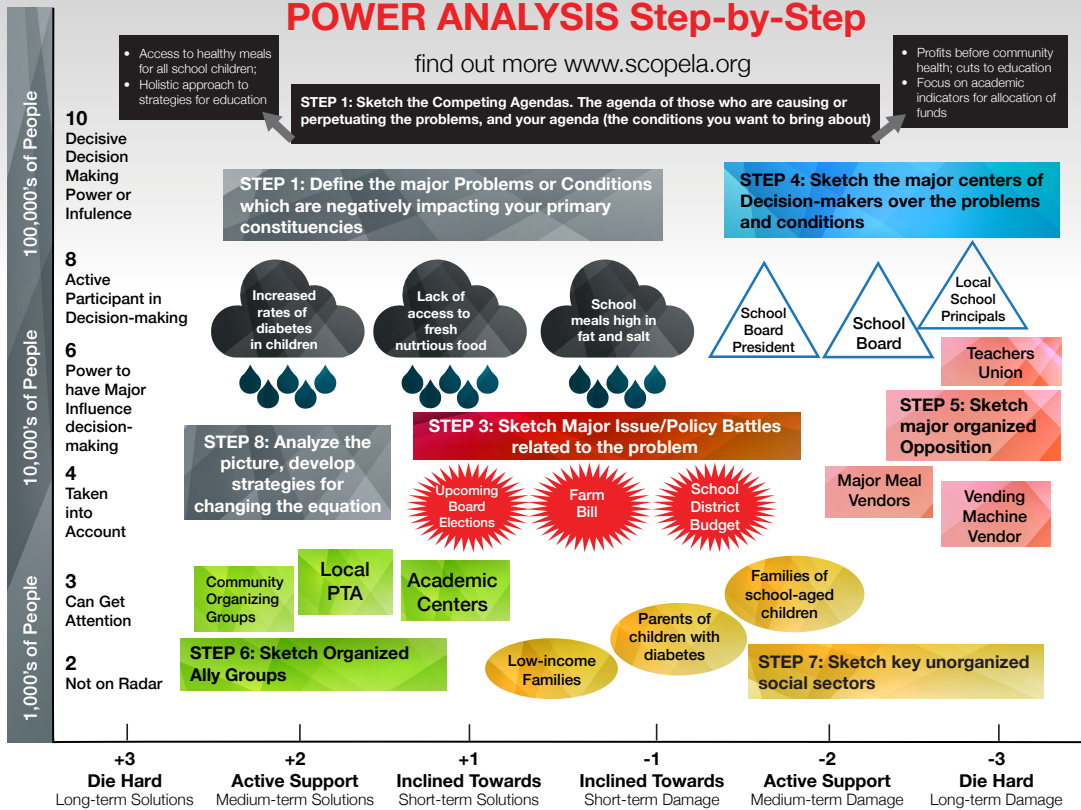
POWER ANALYSIS Step-by-Step

find out more www.scopela.org

- Access to healthy meals for all school children;
- Holistic approach to strategies for education

- Profits before community health; cuts to education
- Focus on academic indicators for allocation of funds

STEP 1: Sketch the Competing Agendas. The agenda of those who are causing or perpetuating the problems, and your agenda (the conditions you want to bring about)

100,000's of People

10,000's of People

1,000's of People

10
Decisive Decision Making Power or Infulence

8
Active Participant in Decision-making

6
Power to have Major Influence decision-making

4
Taken into Account

3
Can Get Attention

2
Not on Radar

STEP 1: Define the major Problems or Conditions which are negatively impacting your primary constituencies

STEP 4: Sketch the major centers of Decision-makers over the problems and conditions

Increased rates of diabetes in children

Lack of access to fresh nutrtious food

School meals high in fat and salt

School Board President

School Board

Local School Principals

Teachers Union

STEP 5: Sketch major organized Opposition

STEP 3: Sketch Major Issue/Policy Battles related to the problem

STEP 8: Analyze the picture, develop strategies for changing the equation

Upcoming Board Elections

Farm Bill

School District Budget

Major Meal Vendors

Vending Machine Vendor

Community Organizing Groups

Local PTA

Academic Centers

Families of school-aged children

Parents of children with diabetes

Low-income Families

STEP 6: Sketch Organized Ally Groups

STEP 7: Sketch key unorganized social sectors

+3
Die Hard
Long-term Solutions

+2
Active Support
Medium-term Solutions

+1
Inclined Towards
Short-term Solutions

-1
Inclined Towards
Short-term Damage

-2
Active Support
Medium-term Damage

-3
Die Hard
Long-term Damage